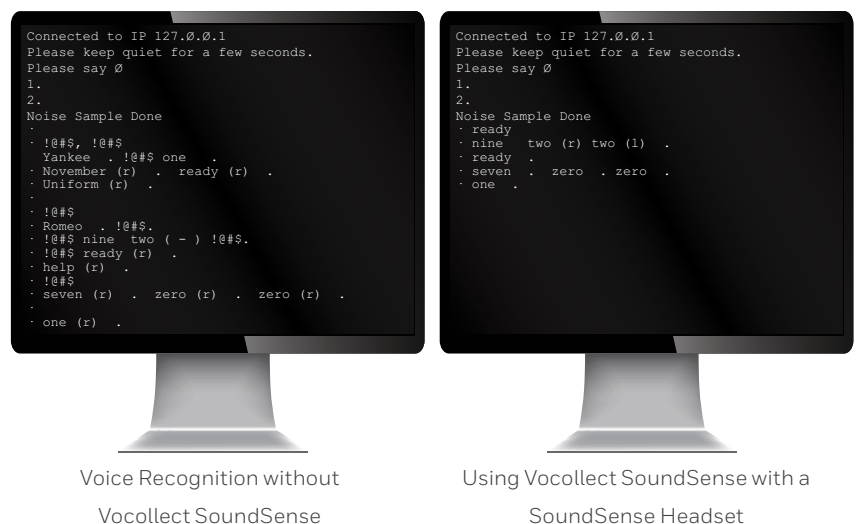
Connected to IP 127.Ø.Ø.1
Please keep quiet for a few seconds.
Please say Ø
1.
2.
Noise Sample Done
·
· !@#$, !@#$
Yankee . !@#$ one .
· November (r) . ready (r) .
· Uniform (r) .
·
· !@#$
· Romeo . !@#$.
· !@#$ nine two ( - ) !@#$.
· !@#$ ready (r) .
· help (r) .
· !@#$
· seven (r) . zero (r) . zero (r) .
·
· one (r) .

Connected to IP 127.Ø.Ø.1
Please keep quiet for a few seconds.
Please say Ø
1.
2.
Noise Sample Done
· ready
· nine two (r) two (l) .
· ready .
· seven . zero . zero .
· one .

Voice Recognition without Vocollect SoundSense

Using Vocollect SoundSense with a SoundSense Headset